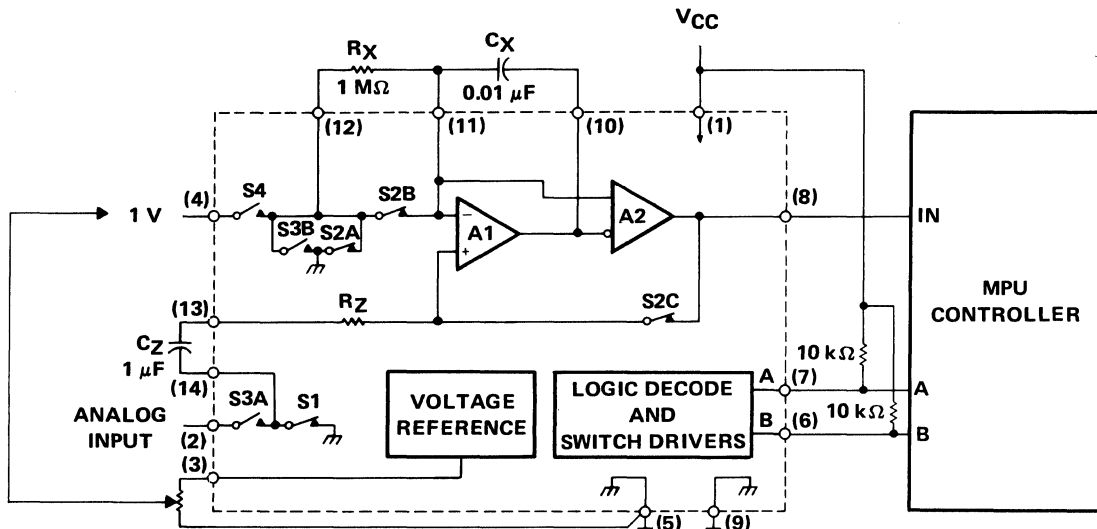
$V_{CC}$
$R_X$
$1\ M\Omega$
$C_X$
$0.01\ \mu F$
(12)
(11)
(10)
(1)
1 V
(4)
S4
S3B
S2A
S2B
A1
A2
(8)
IN
MPU CONTROLLER
(13)
$R_Z$
S2C
$C_Z$
$1\ \mu F$
(14)
$10\ k\Omega$
ANALOG INPUT
(2)
S3A
S1
VOLTAGE REFERENCE
LOGIC DECODE AND SWITCH DRIVERS
A
(7)
A
B
(6)
$10\ k\Omega$
B
(3)
(5)
(9)